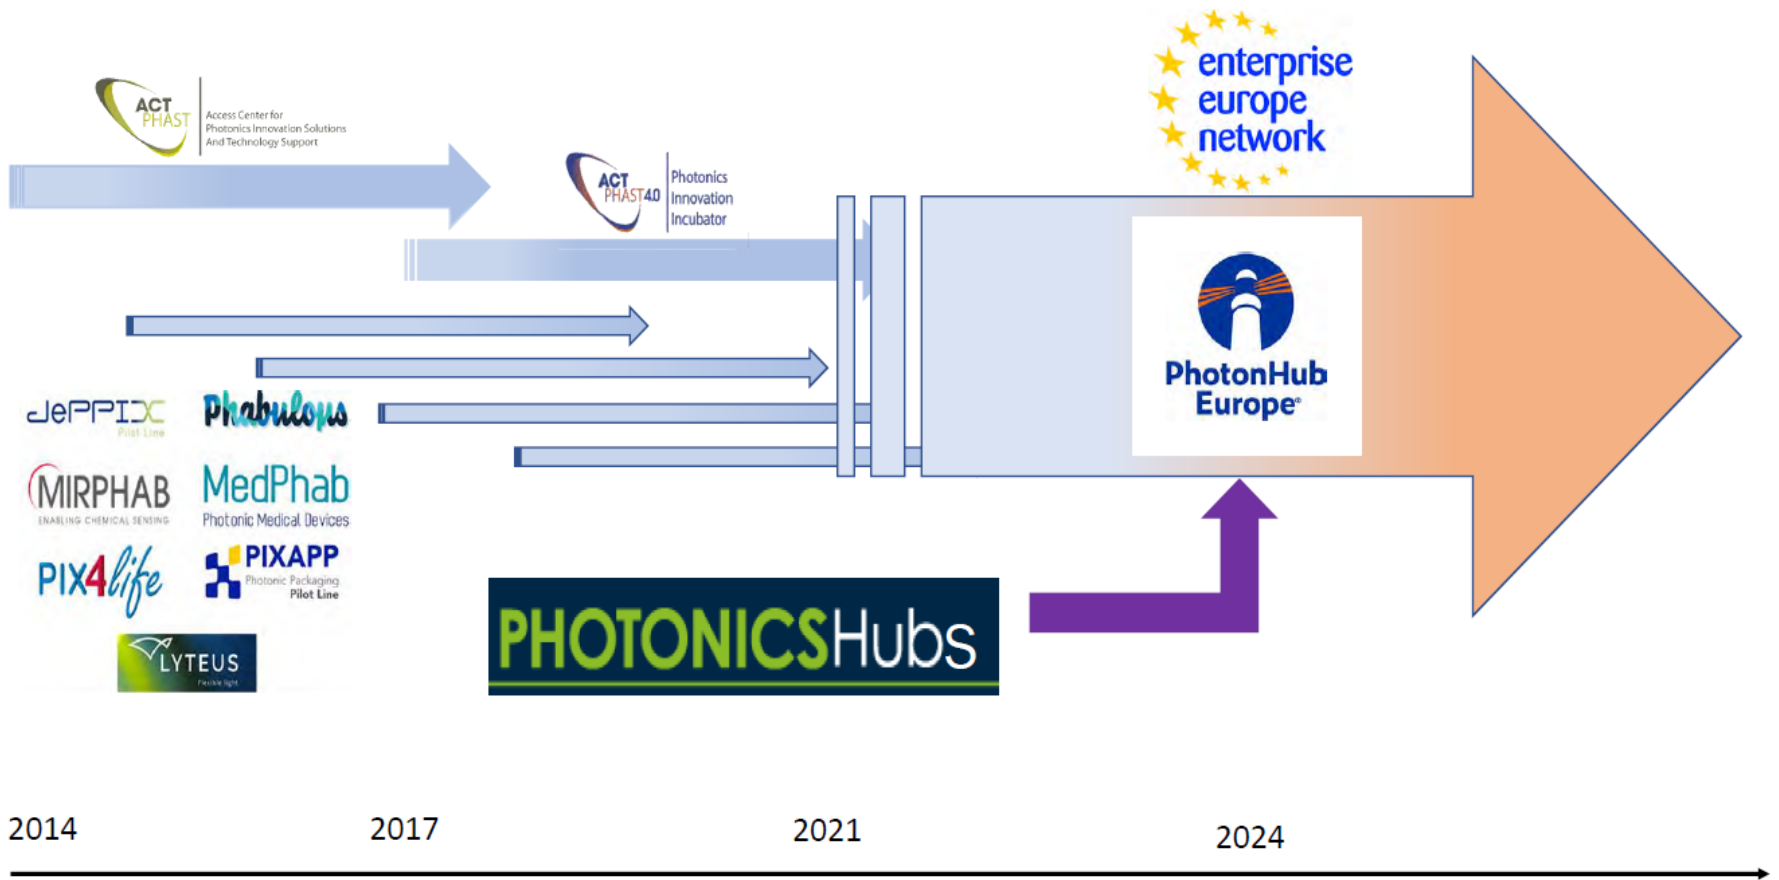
ACT PHAST
Access Center for Photonics Innovation Solutions And Technology Support

ACT PHAST4.0
Photonics Innovation Incubator

enterprise europe network

PhotonHub Europe

JePPIX Pilot Line
Phabulous
MIRPHAB ENABLING CHEMICAL SENSING
MedPhab Photonic Medical Devices
PIX4life
PIXAPP Photonic Packaging Pilot Line
LYTEUS

PHOTONICSHubs

2014
2017
2021
2024